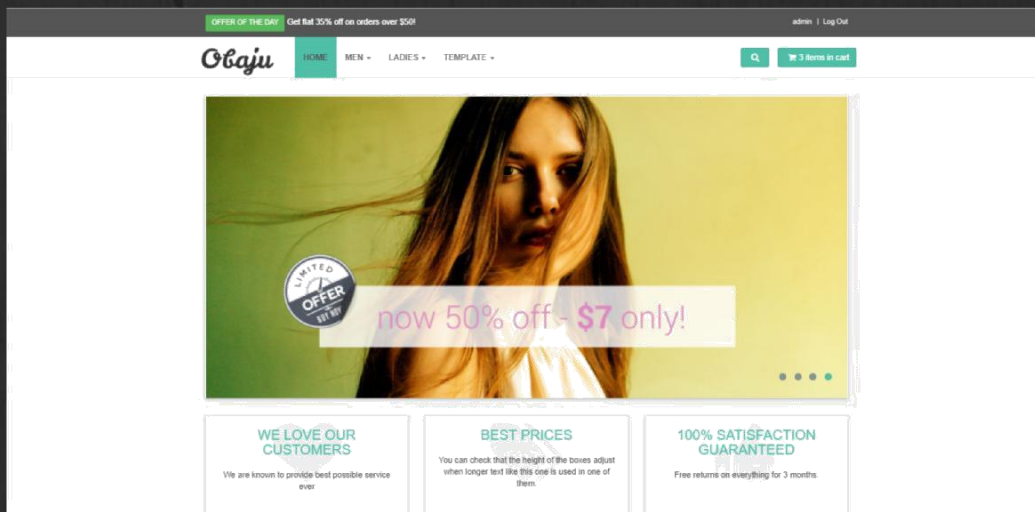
OFFER OF THE DAY Get flat 35% off on orders over $50!

admin | Log Out

Obaju

HOME MEN LADIES TEMPLATE

3 items in cart

LIMITED OFFER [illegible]

now 50% off - $7 only!

WE LOVE OUR CUSTOMERS

We are known to provide best possible service ever

BEST PRICES

You can check that the height of the boxes adjust when longer text like this one is used in one of them.

100% SATISFACTION GUARANTEED

Free returns on everything for 3 months.